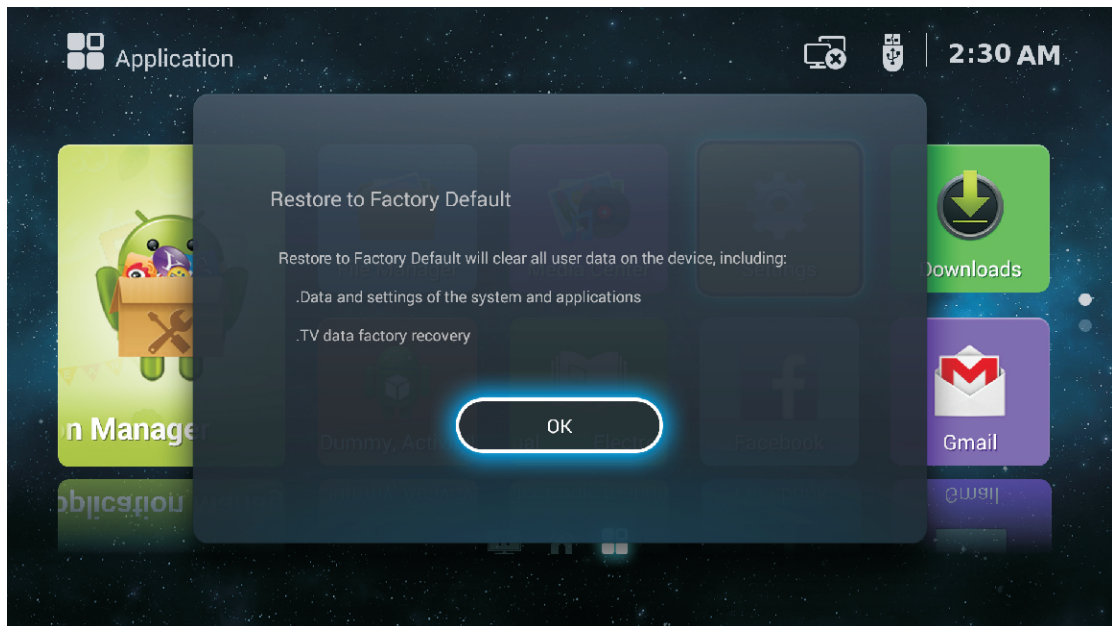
Application

2:30 AM

Restore to Factory Default

Restore to Factory Default will clear all user data on the device, including:

.Data and settings of the system and applications

.TV data factory recovery

OK

n Manage

Downloads

Gmail